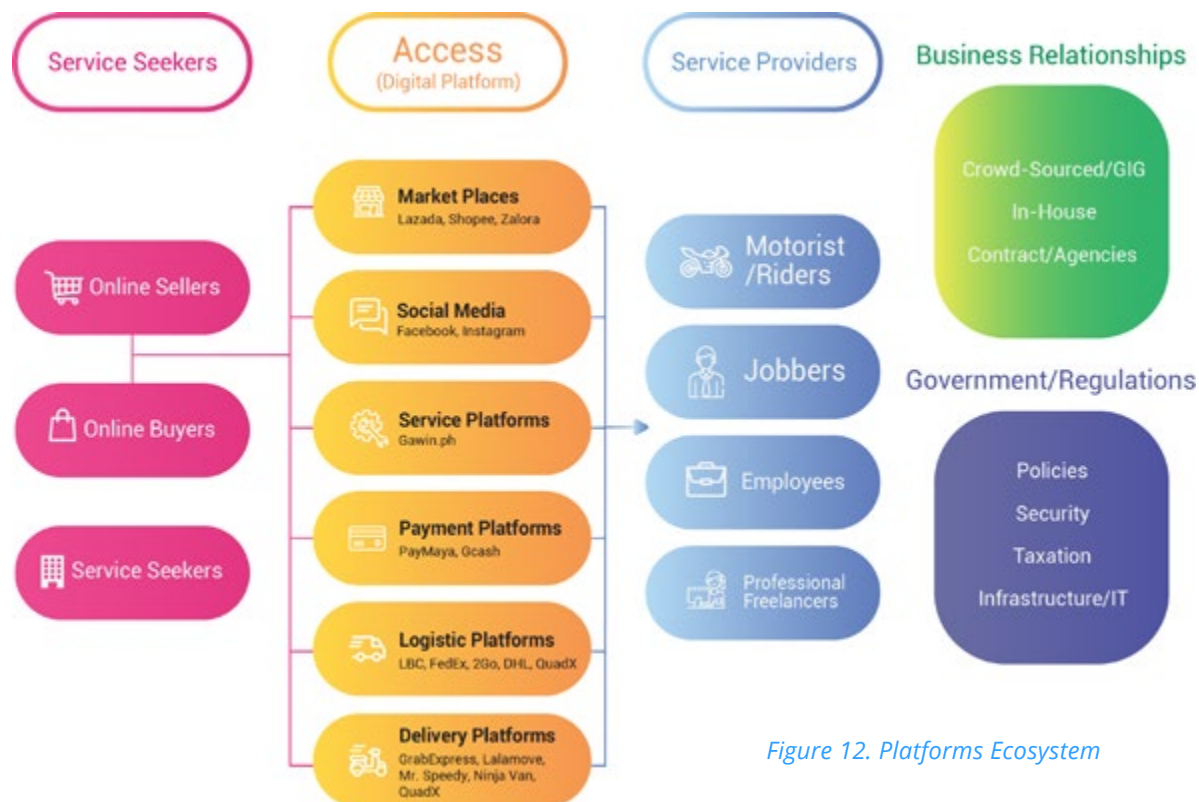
Service Seekers

Access
(Digital Platform)

Service Providers

Business Relationships

Crowd-Sourced/GIG
In-House
Contract/Agencies

Online Sellers

Online Buyers

Service Seekers

Market Places
Lazada, Shopee, Zalora

Social Media
Facebook, Instagram

Service Platforms
Gawin.ph

Payment Platforms
PayMaya, Gcash

Logistic Platforms
LBC, FedEx, 2Go, DHL, QuadX

Delivery Platforms
GrabExpress, Lalamove, Mr. Speedy, Ninja Van, QuadX

Motorist /Riders

Jobbers

Employees

Professional Freelancers

Government/Regulations

Policies
Security
Taxation
Infrastructure/IT

Figure 12. Platforms Ecosystem